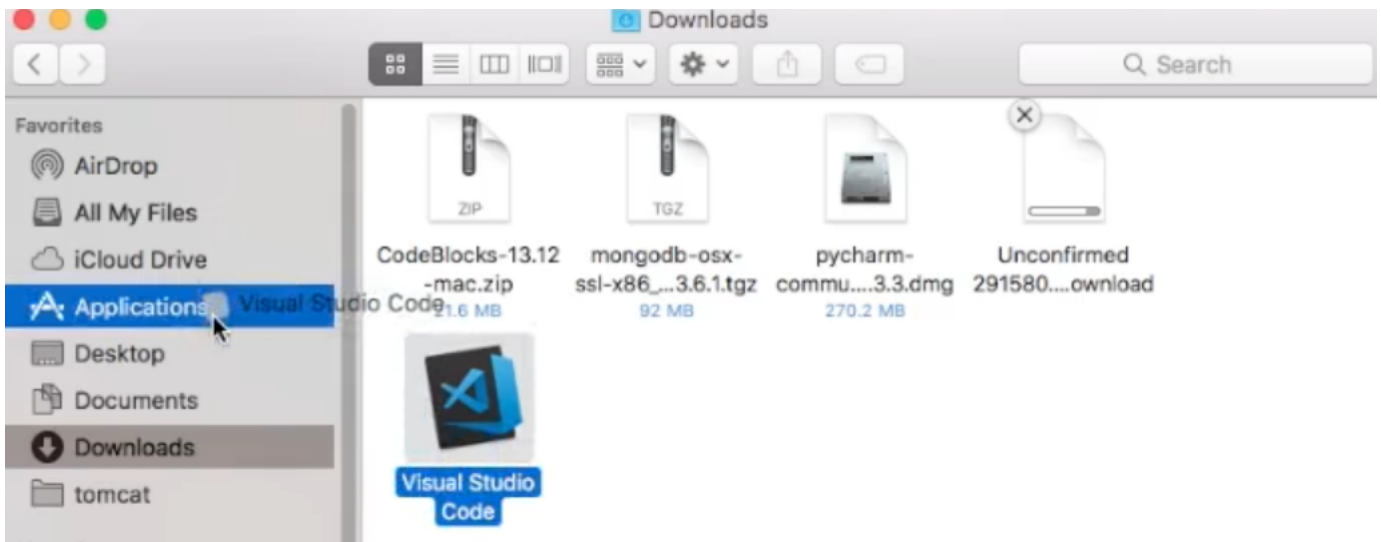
Downloads

Search

Favorites
AirDrop
All My Files
iCloud Drive
Applications
Visual Studio Code
Desktop
Documents
Downloads
tomcat

ZIP
CodeBlocks-13.12-mac.zip
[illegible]1.6 MB

TGZ
mongodb-osx-ssl-x86_...3.6.1.tgz
92 MB

pycharm-commu....3.3.dmg
270.2 MB

Unconfirmed 291580....ownload

Visual Studio Code